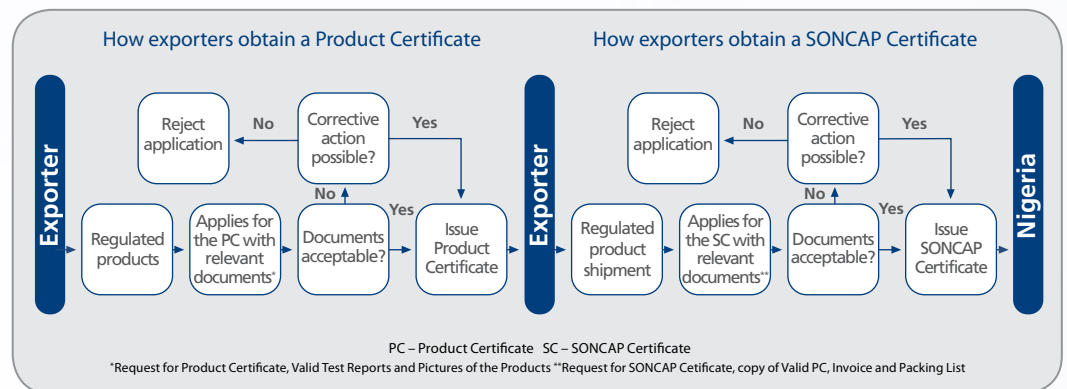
How exporters obtain a Product Certificate

Exporter

Reject application

No

Corrective action possible?

Yes

No

Yes

Regulated products

Applies for the PC with relevant documents*

Documents acceptable?

Issue Product Certificate

How exporters obtain a SONCAP Certificate

Exporter

Reject application

No

Corrective action possible?

Yes

No

Yes

Regulated product shipment

Applies for the SC with relevant documents**

Documents acceptable?

Issue SONCAP Certificate

Nigeria

PC – Product Certificate SC – SONCAP Certificate

*Request for Product Certificate, Valid Test Reports and Pictures of the Products **Request for SONCAP Cetificate, copy of Valid PC, Invoice and Packing List